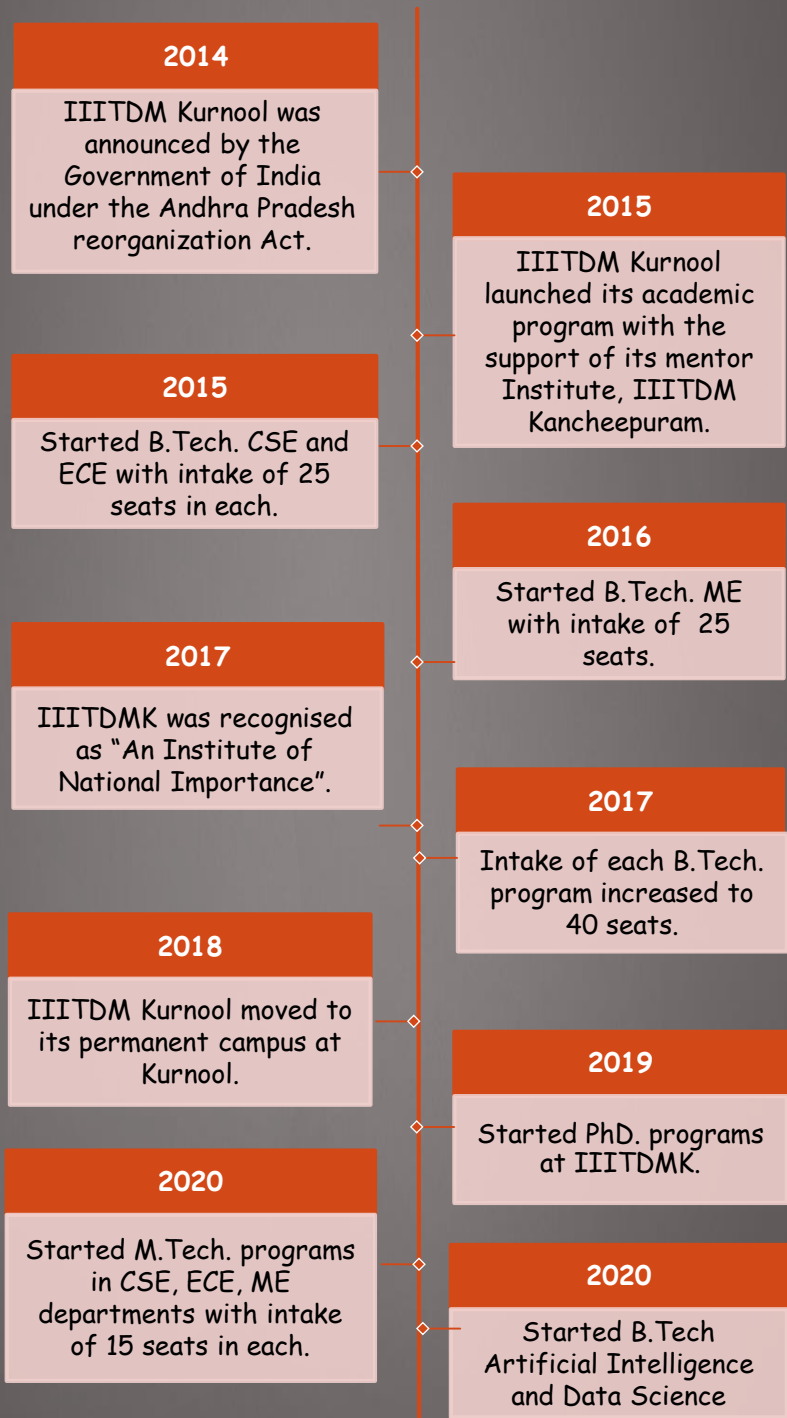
2014

IIITDM Kurnool was announced by the Government of India under the Andhra Pradesh reorganization Act.

2015

IIITDM Kurnool launched its academic program with the support of its mentor Institute, IIITDM Kancheepuram.

2015

Started B.Tech. CSE and ECE with intake of 25 seats in each.

2016

Started B.Tech. ME with intake of 25 seats.

2017

IIITDMK was recognised as “An Institute of National Importance”.

2017

Intake of each B.Tech. program increased to 40 seats.

2018

IIITDM Kurnool moved to its permanent campus at Kurnool.

2019

Started PhD. programs at IIITDMK.

2020

Started M.Tech. programs in CSE, ECE, ME departments with intake of 15 seats in each.

2020

Started B.Tech Artificial Intelligence and Data Science